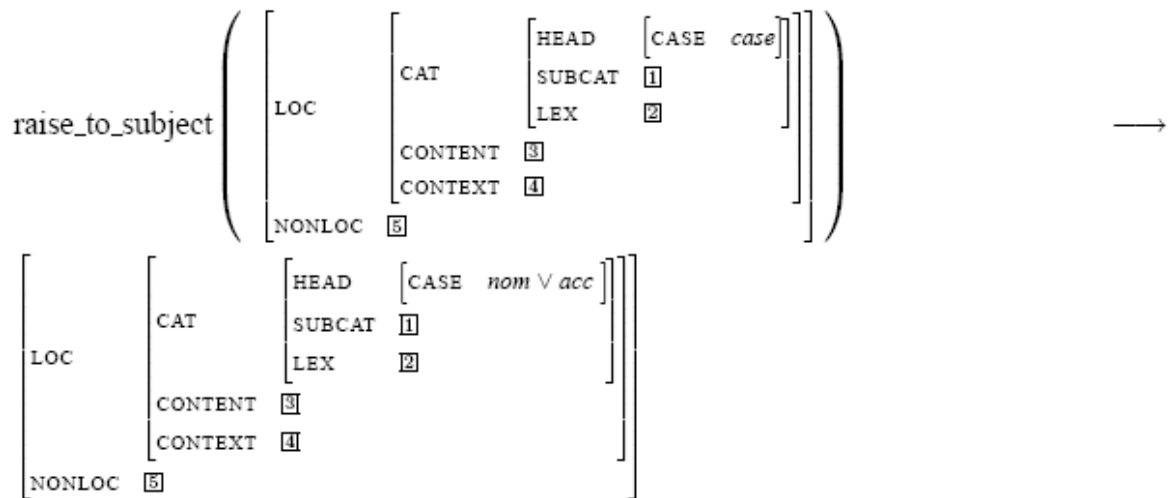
raise_to_subject $\left( \begin{bmatrix} \text{LOC} & \begin{bmatrix} \text{CAT} & \begin{bmatrix} \text{HEAD} & \begin{bmatrix} \text{CASE} & \textit{case} \end{bmatrix} \\ \text{SUBCAT} & \boxed{1} \\ \text{LEX} & \boxed{2} \end{bmatrix} \\ \text{CONTENT} & \boxed{3} \\ \text{CONTEXT} & \boxed{4} \end{bmatrix} \\ \text{NONLOC} & \boxed{5} \end{bmatrix} \right) \longrightarrow$

$\begin{bmatrix} \text{LOC} & \begin{bmatrix} \text{CAT} & \begin{bmatrix} \text{HEAD} & \begin{bmatrix} \text{CASE} & \textit{nom} \vee \textit{acc} \end{bmatrix} \\ \text{SUBCAT} & \boxed{1} \\ \text{LEX} & \boxed{2} \end{bmatrix} \\ \text{CONTENT} & \boxed{3} \\ \text{CONTEXT} & \boxed{4} \end{bmatrix} \\ \text{NONLOC} & \boxed{5} \end{bmatrix}$